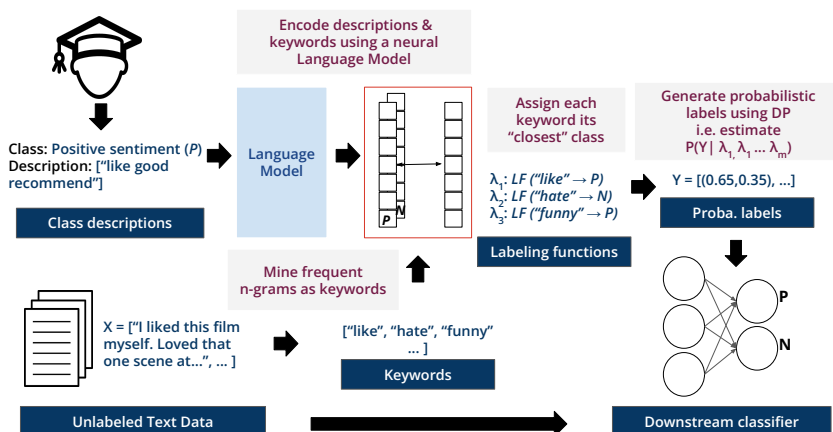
Encode descriptions & keywords using a neural Language Model

Class: Positive sentiment (P)
Description: ["like good recommend"]

Class descriptions

Language Model

P

N

Assign each keyword its "closest" class

$\lambda_1$: LF ("like" → P)
$\lambda_2$: LF ("hate" → N)
$\lambda_3$: LF ("funny" → P)

Labeling functions

Generate probabilistic labels using DP i.e. estimate P(Y| $\lambda_1$, $\lambda_1$ ... $\lambda_m$)

Y = [(0.65,0.35), ...]

Proba. labels

Mine frequent n-grams as keywords

X = ["I liked this film myself. Loved that one scene at...", ... ]

["like", "hate", "funny" ... ]

Keywords

P

N

Unlabeled Text Data

Downstream classifier